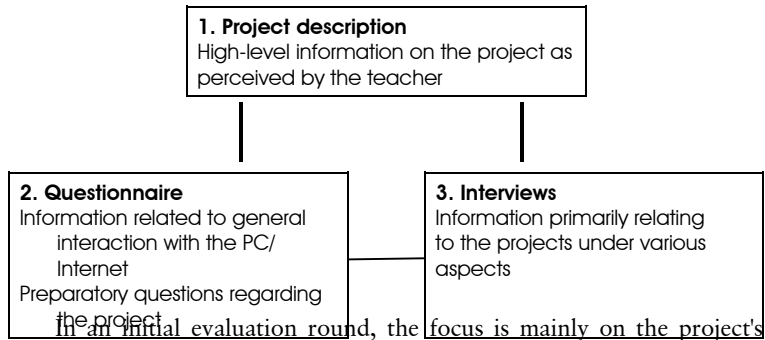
1. Project description
High-level information on the project as perceived by the teacher

2. Questionnaire
Information related to general interaction with the PC/ Internet
Preparatory questions regarding the project

3. Interviews
Information primarily relating to the projects under various aspects

In an initial evaluation round, the focus is mainly on the project's